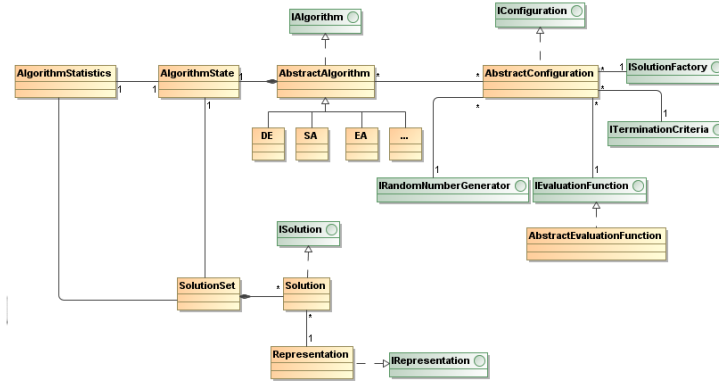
IAlgorithm

IConfiguration

AlgorithmStatistics

1

1

AlgorithmState

1

1

AbstractAlgorithm

*

*

AbstractConfiguration

*

1

ISolutionFactory

*

*

1

ITerminationCriteria

DE

SA

EA

...

1

1

IRandomNumberGenerator

IEvaluationFunction

AbstractEvaluationFunction

ISolution

SolutionSet

*

Solution

*

1

Representation

IRepresentation